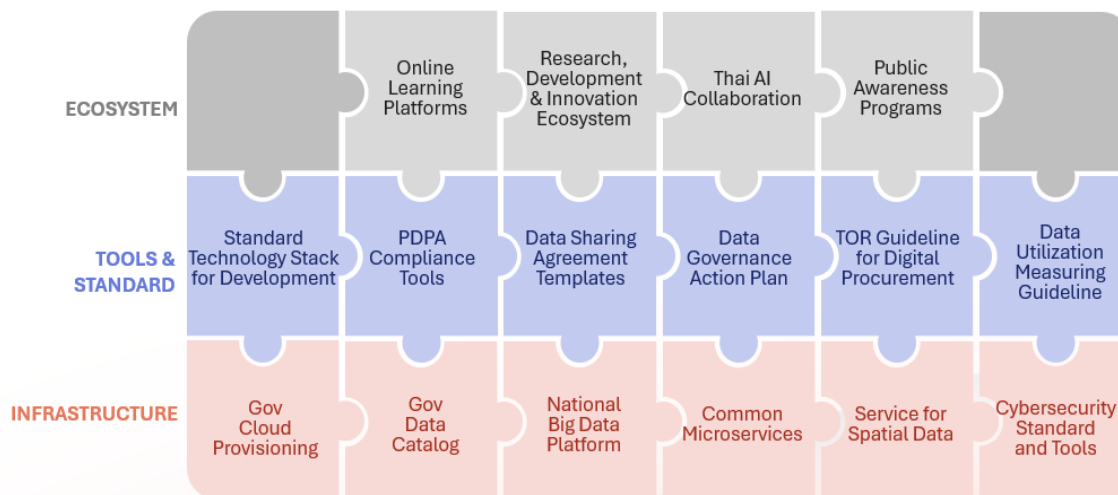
ECOSYSTEM

Online Learning Platforms

Research, Development & Innovation Ecosystem

Thai AI Collaboration

Public Awareness Programs

TOOLS & STANDARD

Standard Technology Stack for Development

PDPA Compliance Tools

Data Sharing Agreement Templates

Data Governance Action Plan

TOR Guideline for Digital Procurement

Data Utilization Measuring Guideline

INFRASTRUCTURE

Gov Cloud Provisioning

Gov Data Catalog

National Big Data Platform

Common Microservices

Service for Spatial Data

Cybersecurity Standard and Tools